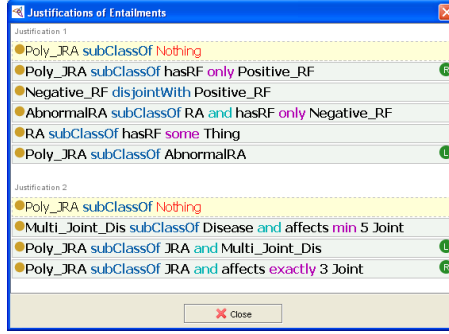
Justifications of Entailments

Justification 1

Poly_JRA subClassOf Nothing

Poly_JRA subClassOf hasRF only Positive_RF

R

Negative_RF disjointWith Positive_RF

AbnormalRA subClassOf RA and hasRF only Negative_RF

RA subClassOf hasRF some Thing

Poly_JRA subClassOf AbnormalRA

L

Justification 2

Poly_JRA subClassOf Nothing

Multi_Joint_Dis subClassOf Disease and affects min 5 Joint

Poly_JRA subClassOf JRA and Multi_Joint_Dis

L

Poly_JRA subClassOf JRA and affects exactly 3 Joint

R

Close